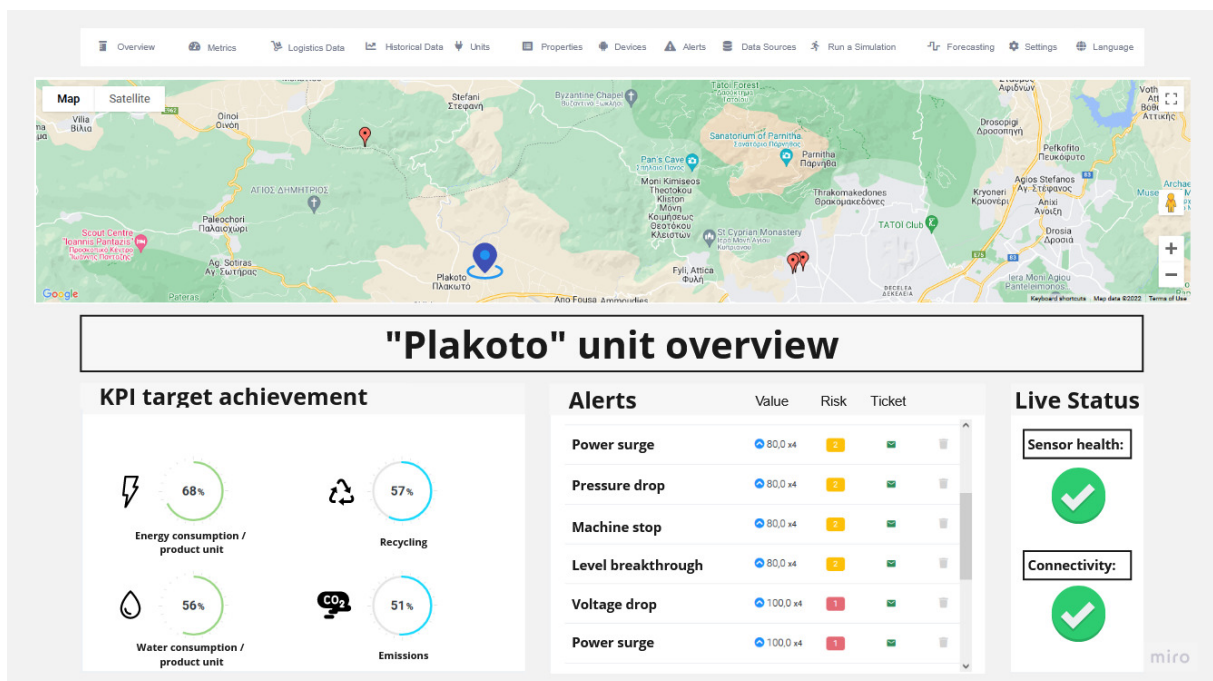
Overview Metrics Logistics Data Historical Data Units Properties Devices Alerts Data Sources Run a Simulation Forecasting Settings Language

Map Satellite

Villia Βίλια
Oinoi Οινόη
Stefani Στεφάνη
Byzantine Chapel
Tatoi Forest
Sanatorium of Parnitha
Pan's Cave
Parnitha Πάρνηθα
Drosopigi Δροσοπηγή
Pefkofito Πευκόφυτο
ΑΓΙΟΣ ΔΗΜΗΤΡΙΟΣ
Moni Kimiseos Theotokou Kliston Μονή Κοιμήσεως Θεοτόκου Κλειστών
Thrakomakedones Θρακομακεδόνες
Agios Stefanos Αγ. Στέφανος
Kryoneri Κρυονέρι
Anixi Άνοιξη
Paleochori Παλαιοχώρι
Scout Centre Ioannis Pantazis
Ag. Sotiras Αγ. Σωτήρας
St Cyprian Monastery
TATOI Club
Drosia Δροσιά
Plakoto Πλακωτό
Fyli, Attica Φυλή
Iera Moni Agiou Panteleimonos
Google
Keyboard shortcuts Map data ©2022 Terms of Use

"Plakoto" unit overview

KPI target achievement

68%
Energy consumption / product unit

57%
Recycling

56%
Water consumption / product unit

$CO_2$
51%
Emissions

Alerts Value Risk Ticket

| | | | |
|---|---|---|---|
| Power surge | 80,0 x4 | 2 | |
| Pressure drop | 80,0 x4 | 2 | |
| Machine stop | 80,0 x4 | 2 | |
| Level breakthrough | 80,0 x4 | 2 | |
| Voltage drop | 100,0 x4 | 1 | |
| Power surge | 100,0 x4 | 1 | |

Live Status

Sensor health:

Connectivity:

miro